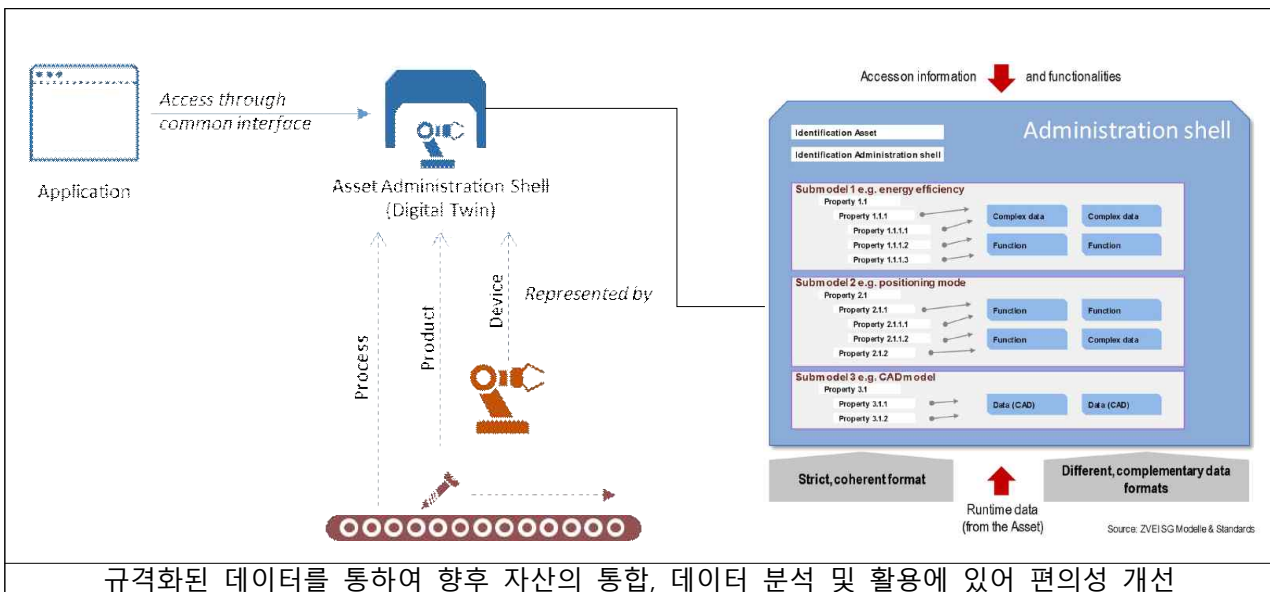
Access through common interface

Application

Asset Administration Shell (Digital Twin)

Process

Product

Device

Represented by

Accesson information and functionalities

Administration shell

Identification Asset

Identification Administration shell

Submodel 1 e.g. energy efficiency

Property 1.1

Property 1.1.1

Property 1.1.1.1

Property 1.1.1.2

Property 1.1.1.3

Complex data

Complex data

Function

Function

Submodel 2 e.g. positioning mode

Property 2.1

Property 2.1.1

Property 2.1.1.1

Property 2.1.1.2

Property 2.1.2

Function

Function

Function

Complex data

Submodel 3 e.g. CAD model

Property 3.1

Property 3.1.1

Property 3.1.2

Data (CAD)

Data (CAD)

Strict, coherent format

Runtime data (from the Asset)

Different, complementary data formats

Source: ZVEI SG Modelle & Standards

규격화된 데이터를 통하여 향후 자산의 통합, 데이터 분석 및 활용에 있어 편의성 개선